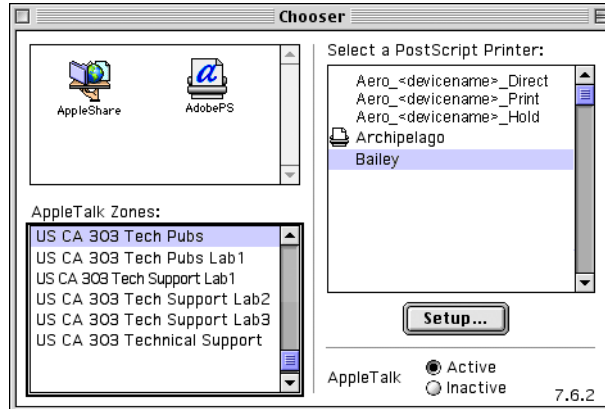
Chooser

AppleShare
AdobePS

Select a PostScript Printer:

Aero_<devicename>_Direct
Aero_<devicename>_Print
Aero_<devicename>_Hold
Archipelago
Bailey

AppleTalk Zones:

US CA 303 Tech Pubs
US CA 303 Tech Pubs Lab1
US CA 303 Tech Support Lab1
US CA 303 Tech Support Lab2
US CA 303 Tech Support Lab3
US CA 303 Technical Support

Setup...

AppleTalk
Active
Inactive

7.6.2